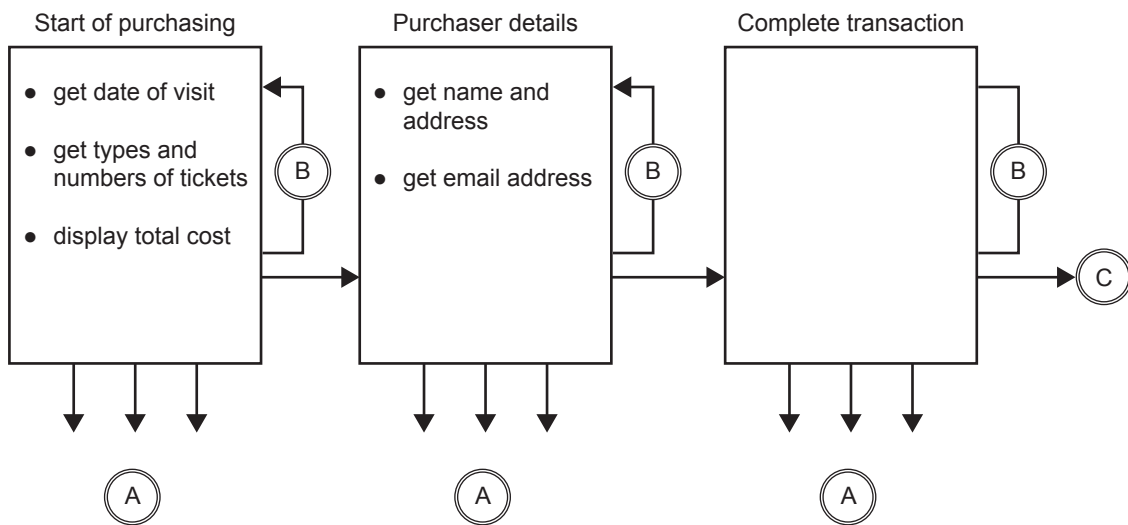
Start of purchasing

- get date of visit
- get types and numbers of tickets
- display total cost

B

Purchaser details

- get name and address
- get email address

B

Complete transaction

B

C

A

A

A